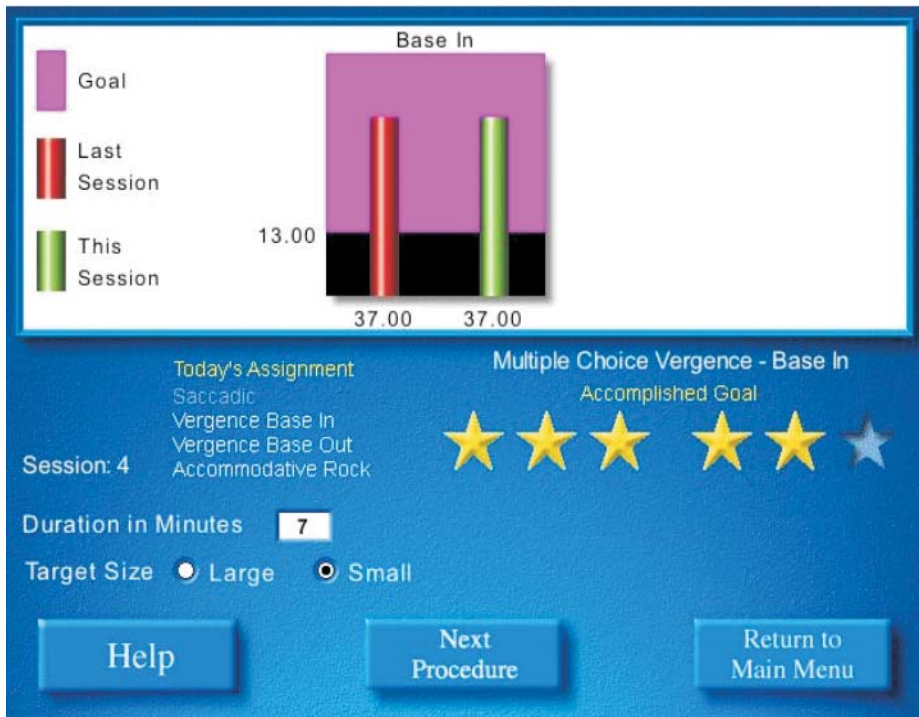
Goal

Last Session

This Session

Base In

13.00

37.00 37.00

Today's Assignment
Saccadic
Vergence Base In
Vergence Base Out
Accommodative Rock

Session: 4

Multiple Choice Vergence - Base In
Accomplished Goal

Duration in Minutes 7

Target Size Large Small

Help

Next Procedure

Return to Main Menu